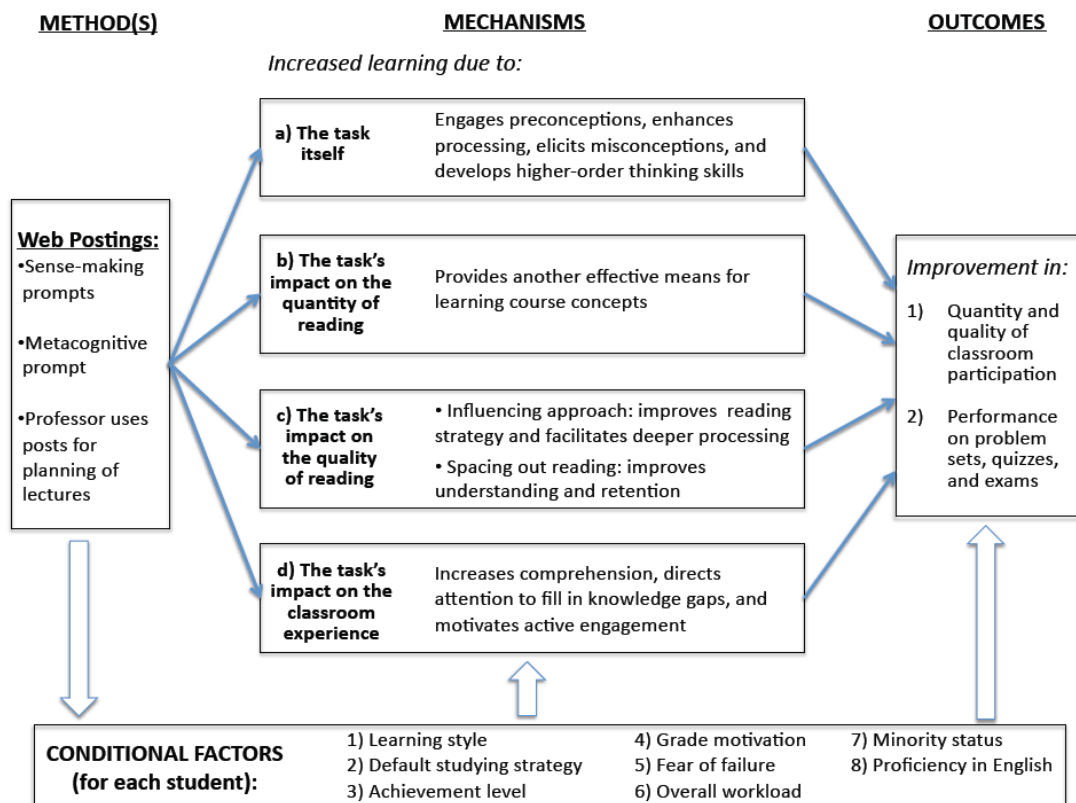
METHOD(S)

MECHANISMS

OUTCOMES

Increased learning due to:

Web Postings:
•Sense-making prompts
•Metacognitive prompt
•Professor uses posts for planning of lectures

a) The task itself

Engages preconceptions, enhances processing, elicits misconceptions, and develops higher-order thinking skills

b) The task's impact on the quantity of reading

Provides another effective means for learning course concepts

c) The task's impact on the quality of reading

• Influencing approach: improves reading strategy and facilitates deeper processing
• Spacing out reading: improves understanding and retention

d) The task's impact on the classroom experience

Increases comprehension, directs attention to fill in knowledge gaps, and motivates active engagement

Improvement in:
1) Quantity and quality of classroom participation
2) Performance on problem sets, quizzes, and exams

CONDITIONAL FACTORS (for each student):

1) Learning style
2) Default studying strategy
3) Achievement level
4) Grade motivation
5) Fear of failure
6) Overall workload
7) Minority status
8) Proficiency in English